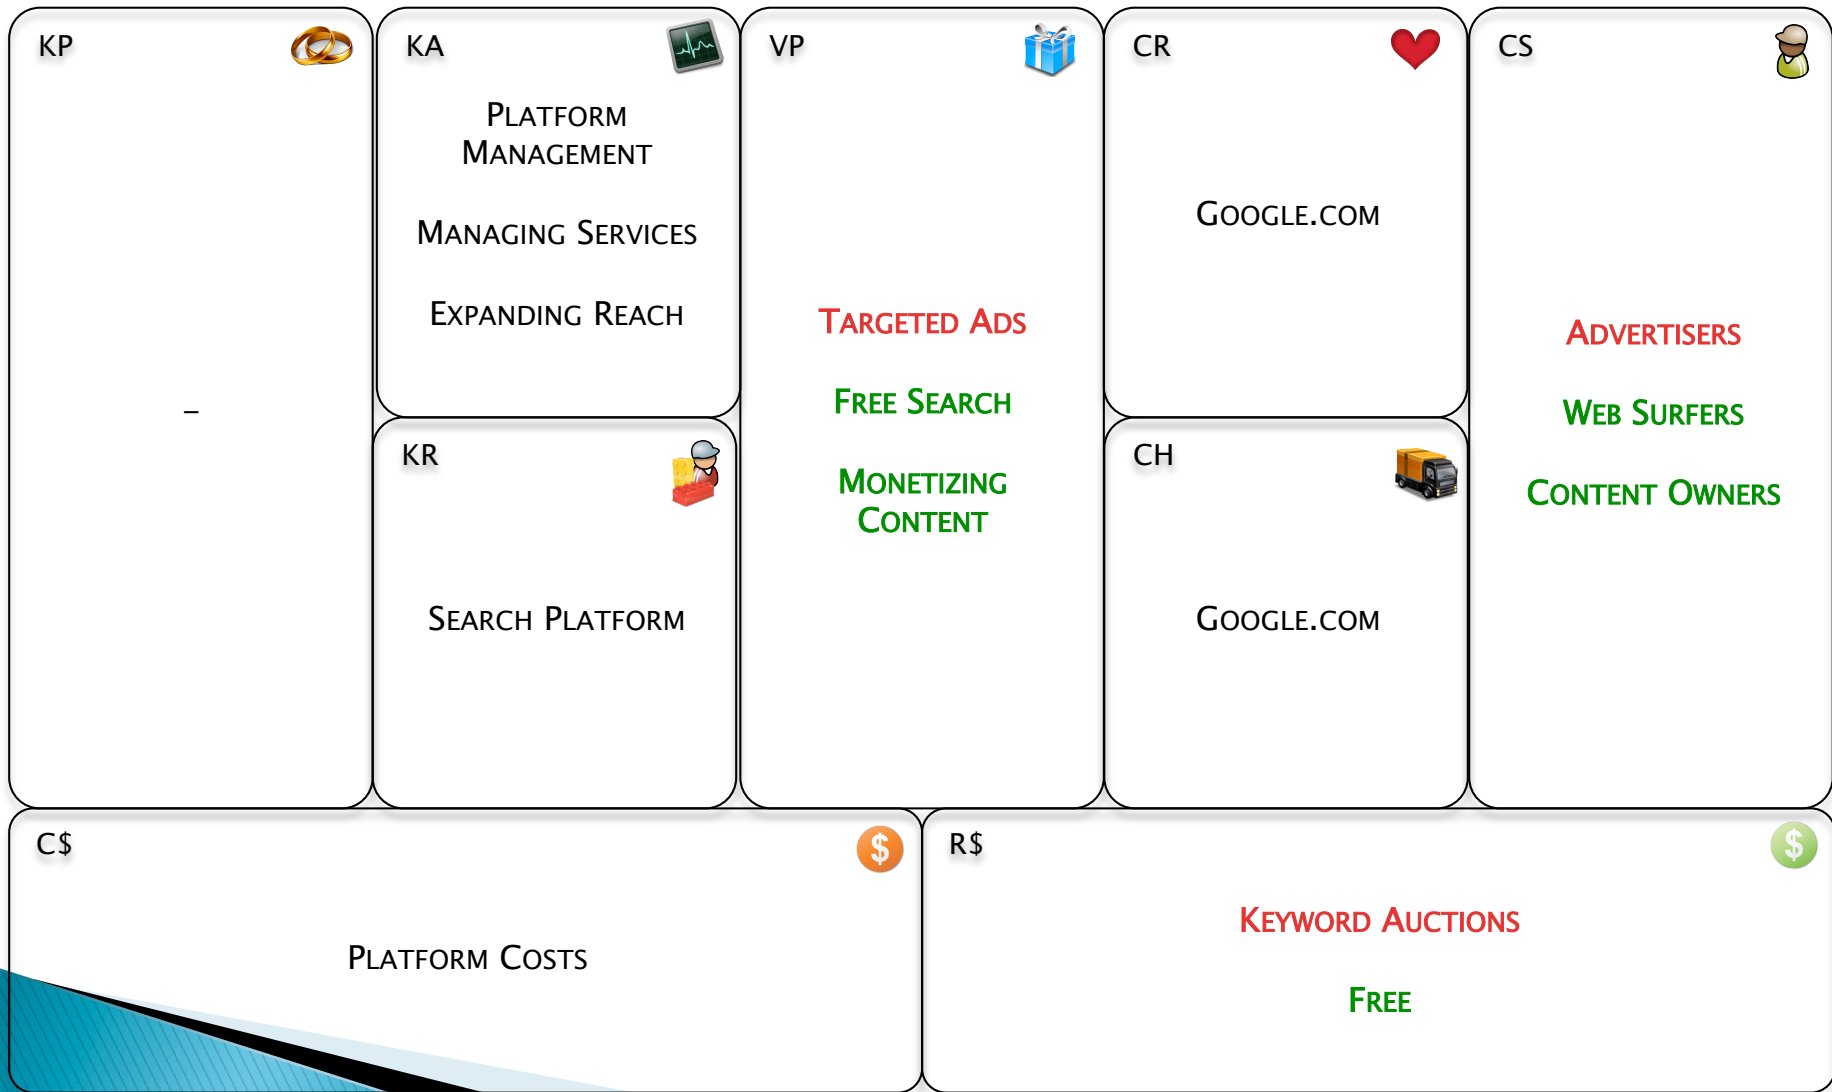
KP

–

KA

Platform Management

Managing Services

Expanding Reach

KR

Search Platform

VP

Targeted Ads

Free Search

Monetizing Content

CR

Google.com

CH

Google.com

CS

Advertisers

Web Surfers

Content Owners

C$

Platform Costs

R$

Keyword Auctions

Free